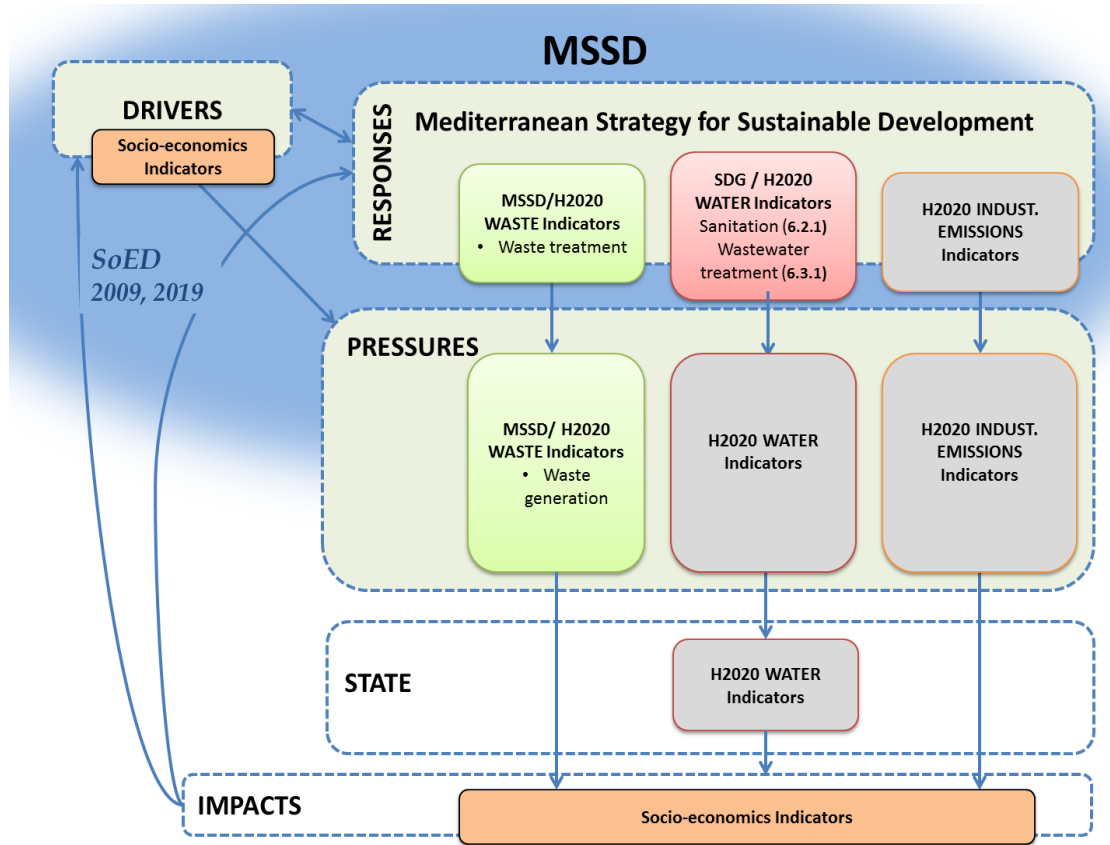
MSSD

DRIVERS

Socio-economics Indicators

RESPONSES

Mediterranean Strategy for Sustainable Development

MSSD/H2020 WASTE Indicators
• Waste treatment

SDG / H2020 WATER Indicators
Sanitation (6.2.1)
Wastewater treatment (6.3.1)

H2020 INDUST. EMISSIONS Indicators

SoED 2009, 2019

PRESSURES

MSSD/ H2020 WASTE Indicators
• Waste generation

H2020 WATER Indicators

H2020 INDUST. EMISSIONS Indicators

STATE

H2020 WATER Indicators

IMPACTS

Socio-economics Indicators